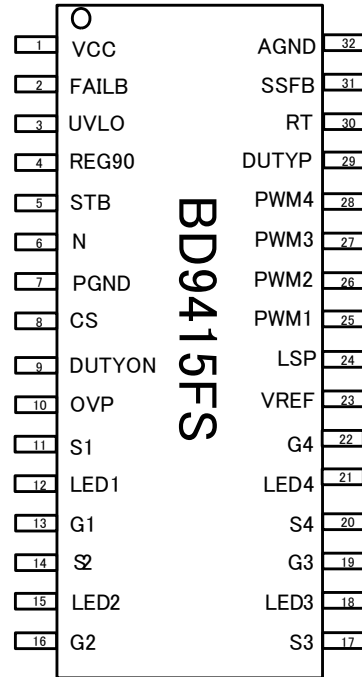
1 VCC
2 FAILB
3 UVLO
4 REG90
5 STB
6 N
7 PGND
8 CS
9 DUTYON
10 OVP
11 S1
12 LED1
13 G1
14 S2
15 LED2
16 G2

BD9415FS

AGND 32
SSFB 31
RT 30
DUTYP 29
PWM4 28
PWM3 27
PWM2 26
PWM1 25
LSP 24
VREF 23
G4 22
LED4 21
S4 20
G3 19
LED3 18
S3 17